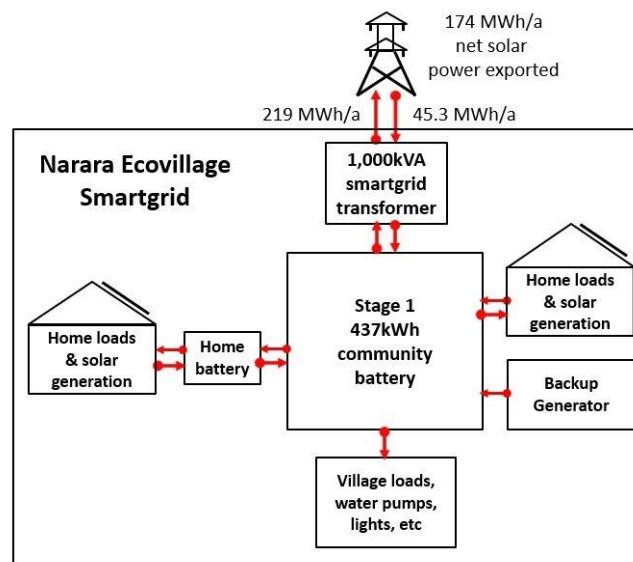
174 MWh/a
net solar
power exported

219 MWh/a

45.3 MWh/a

Narara Ecovillage
Smartgrid

1,000kVA
smartgrid
transformer

Home loads
& solar
generation

Stage 1
437kWh
community
battery

Home loads
& solar
generation

Home
battery

Backup
Generator

Village loads,
water pumps,
lights, etc